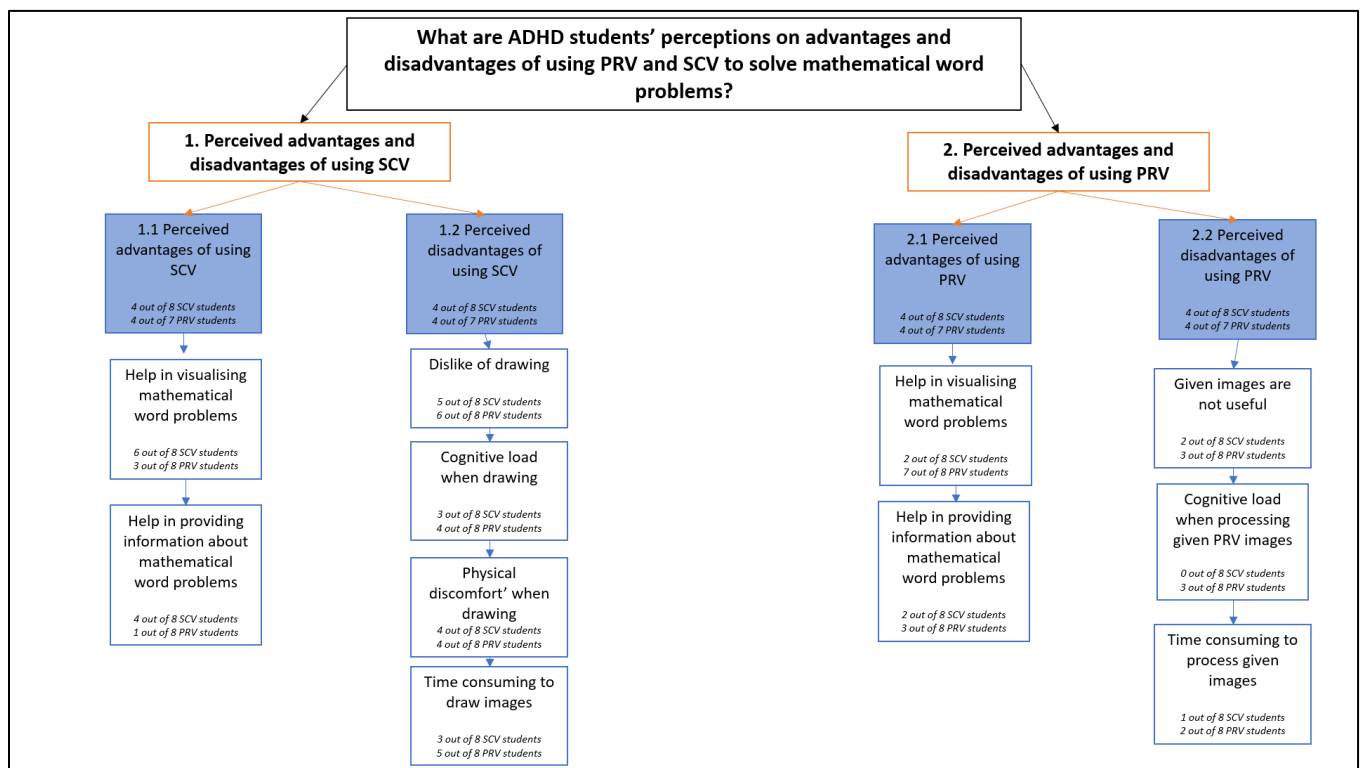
What are ADHD students' perceptions on advantages and disadvantages of using PRV and SCV to solve mathematical word problems?

1. Perceived advantages and disadvantages of using SCV

1.1 Perceived advantages of using SCV

4 out of 8 SCV students
4 out of 7 PRV students

Help in visualising mathematical word problems

6 out of 8 SCV students
3 out of 8 PRV students

Help in providing information about mathematical word problems

4 out of 8 SCV students
1 out of 8 PRV students

1.2 Perceived disadvantages of using SCV

4 out of 8 SCV students
4 out of 7 PRV students

Dislike of drawing

5 out of 8 SCV students
6 out of 8 PRV students

Cognitive load when drawing

3 out of 8 SCV students
4 out of 8 PRV students

Physical discomfort' when drawing

4 out of 8 SCV students
4 out of 8 PRV students

Time consuming to draw images

3 out of 8 SCV students
5 out of 8 PRV students

2. Perceived advantages and disadvantages of using PRV

2.1 Perceived advantages of using PRV

4 out of 8 SCV students
4 out of 7 PRV students

Help in visualising mathematical word problems

2 out of 8 SCV students
7 out of 8 PRV students

Help in providing information about mathematical word problems

2 out of 8 SCV students
3 out of 8 PRV students

2.2 Perceived disadvantages of using PRV

4 out of 8 SCV students
4 out of 7 PRV students

Given images are not useful

2 out of 8 SCV students
3 out of 8 PRV students

Cognitive load when processing given PRV images

0 out of 8 SCV students
3 out of 8 PRV students

Time consuming to process given images

1 out of 8 SCV students
2 out of 8 PRV students